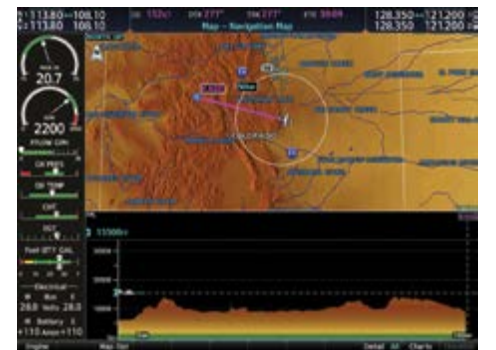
113.80 108.10
113.80 108.10
152kt
277°
277°
9849
128.350 121.200
128.350 121.200
Map - Navigation Map
20.7
2200
FFLOW GPH
OIL PRES
OIL TEMP
CHT
EGT
Fuel QTY GAL
Electrical
28.8
28.8
+110
+110
Engine
Map Opt
Detail
Charts
13300ft
20000
10000